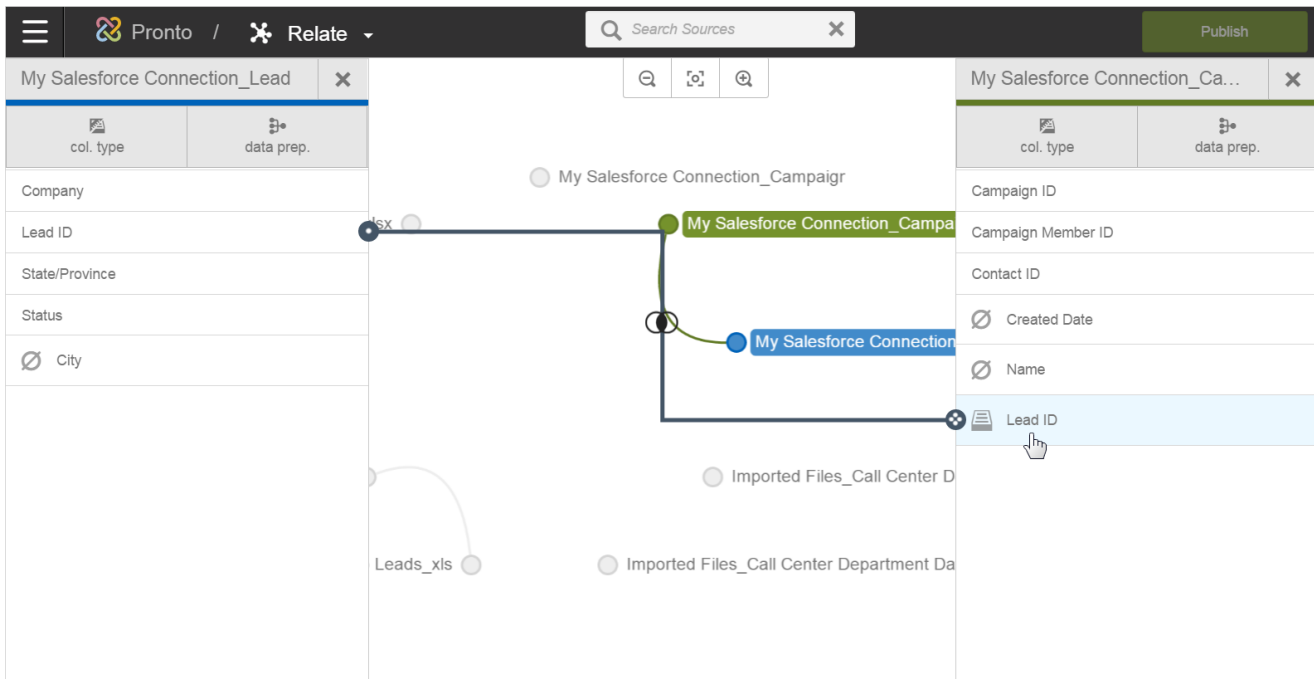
Pronto / Relate

Search Sources

Publish

My Salesforce Connection_Lead

col. type

data prep.

Company

Lead ID

State/Province

Status

City

My Salesforce Connection_Campaigr

lsx

My Salesforce Connection_Campa

My Salesforce Connection

Imported Files_Call Center D

Leads_xls

Imported Files_Call Center Department Da

My Salesforce Connection_Ca...

col. type

data prep.

Campaign ID

Campaign Member ID

Contact ID

Created Date

Name

Lead ID